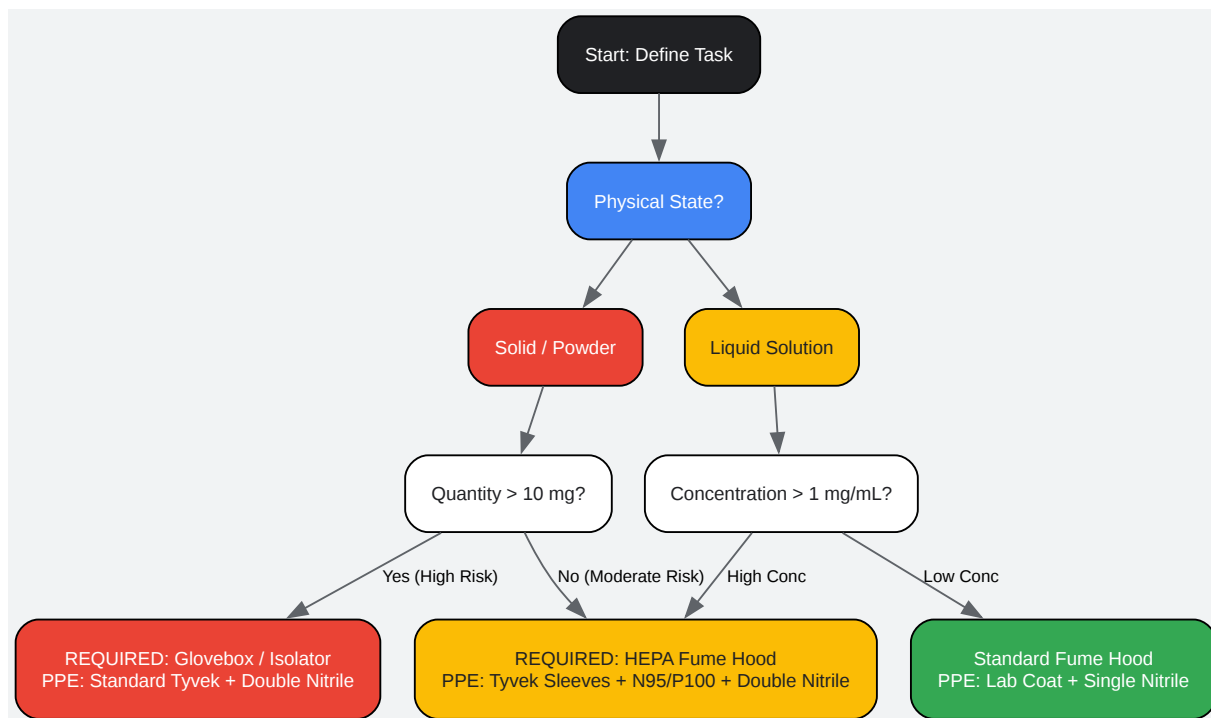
Start: Define Task

Physical State?

Solid / Powder

Liquid Solution

Quantity > 10 mg?

Concentration > 1 mg/mL?

Yes (High Risk)

No (Moderate Risk)

High Conc

Low Conc

REQUIRED: Glovebox / Isolator
PPE: Standard Tyvek + Double Nitrile

REQUIRED: HEPA Fume Hood
PPE: Tyvek Sleeves + N95/P100 + Double Nitrile

Standard Fume Hood
PPE: Lab Coat + Single Nitrile